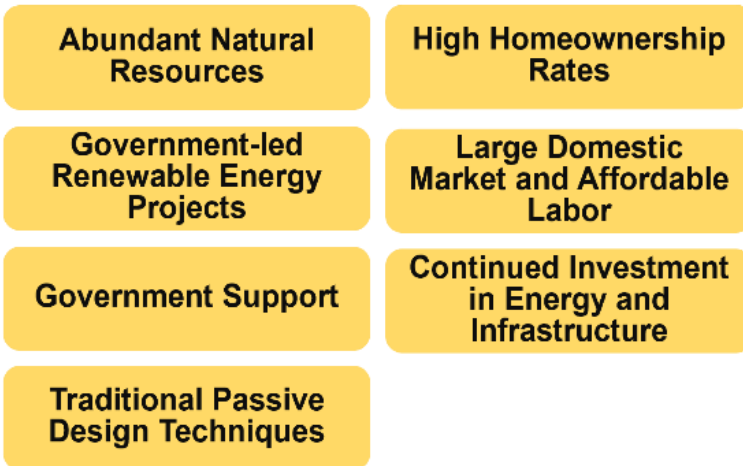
Abundant Natural Resources

Government-led Renewable Energy Projects

Government Support

Traditional Passive Design Techniques

High Homeownership Rates

Large Domestic Market and Affordable Labor

Continued Investment in Energy and Infrastructure